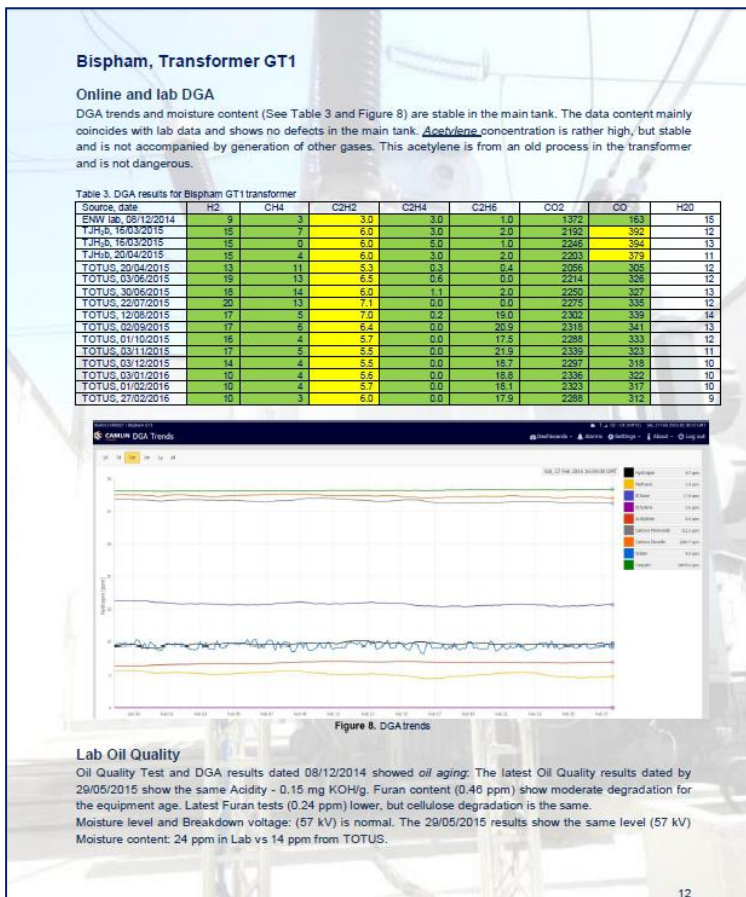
Bispham, Transformer GT1

Online and lab DGA

DGA trends and moisture content (See Table 3 and Figure 8) are stable in the main tank. The data content mainly coincides with lab data and shows no defects in the main tank. Acetylene concentration is rather high, but stable and is not accompanied by generation of other gases. This acetylene is from an old process in the transformer and is not dangerous.

Table 3. DGA results for Bispham GT1 transformer

| Source, date | H2 | CH4 | C2H2 | C2H4 | C2H6 | CO2 | CO | H20 |
|---|---|---|---|---|---|---|---|---|
| ENW lab, 08/12/2014 | 9 | 3 | 3.0 | 3.0 | 1.0 | 1372 | 163 | 15 |
| TJH$_2$b, 16/03/2015 | 15 | 7 | 6.0 | 3.0 | 2.0 | 2192 | 392 | 12 |
| TJH$_2$b, 16/03/2015 | 15 | 0 | 6.0 | 5.0 | 1.0 | 2246 | 394 | 13 |
| TJH$_2$b, 20/04/2015 | 15 | 4 | 6.0 | 3.0 | 2.0 | 2203 | 379 | 11 |
| TOTUS, 20/04/2015 | 13 | 11 | 5.3 | 0.3 | 0.4 | 2056 | 305 | 12 |
| TOTUS, 03/06/2015 | 19 | 13 | 6.5 | 0.6 | 0.0 | 2214 | 326 | 12 |
| TOTUS, 30/06/2015 | 18 | 14 | 6.0 | 1.1 | 2.0 | 2250 | 327 | 13 |
| TOTUS, 22/07/2015 | 20 | 13 | 7.1 | 0.0 | 0.0 | 2275 | 335 | 12 |
| TOTUS, 12/08/2015 | 17 | 5 | 7.0 | 0.2 | 19.0 | 2302 | 339 | 14 |
| TOTUS, 02/09/2015 | 17 | 6 | 6.4 | 0.0 | 20.9 | 2318 | 341 | 13 |
| TOTUS, 01/10/2015 | 16 | 4 | 5.7 | 0.0 | 17.5 | 2288 | 333 | 12 |
| TOTUS, 03/11/2015 | 17 | 5 | 5.5 | 0.0 | 21.9 | 2339 | 323 | 11 |
| TOTUS, 03/12/2015 | 14 | 4 | 5.5 | 0.0 | 18.7 | 2297 | 318 | 10 |
| TOTUS, 03/01/2016 | 10 | 4 | 5.6 | 0.0 | 18.8 | 2336 | 322 | 10 |
| TOTUS, 01/02/2016 | 10 | 4 | 5.7 | 0.0 | 18.1 | 2323 | 317 | 10 |
| TOTUS, 27/02/2016 | 10 | 3 | 6.0 | 0.0 | 17.9 | 2288 | 312 | 9 |

CAMLIN DGA Trends

Dashboards Alarms Settings About Log out

Sat, 27 Feb 2016

Hydrogen
Methane
Ethane
Ethylene
Acetylene
Carbon Monoxide
Carbon Dioxide
Water
Oxygen

Figure 8. DGA trends

Lab Oil Quality

Oil Quality Test and DGA results dated 08/12/2014 showed oil aging: The latest Oil Quality results dated by 29/05/2015 show the same Acidity - 0.15 mg KOH/g. Furan content (0.46 ppm) show moderate degradation for the equipment age. Latest Furan tests (0.24 ppm) lower, but cellulose degradation is the same.

Moisture level and Breakdown voltage: (57 kV) is normal. The 29/05/2015 results show the same level (57 kV) Moisture content: 24 ppm in Lab vs 14 ppm from TOTUS.

12